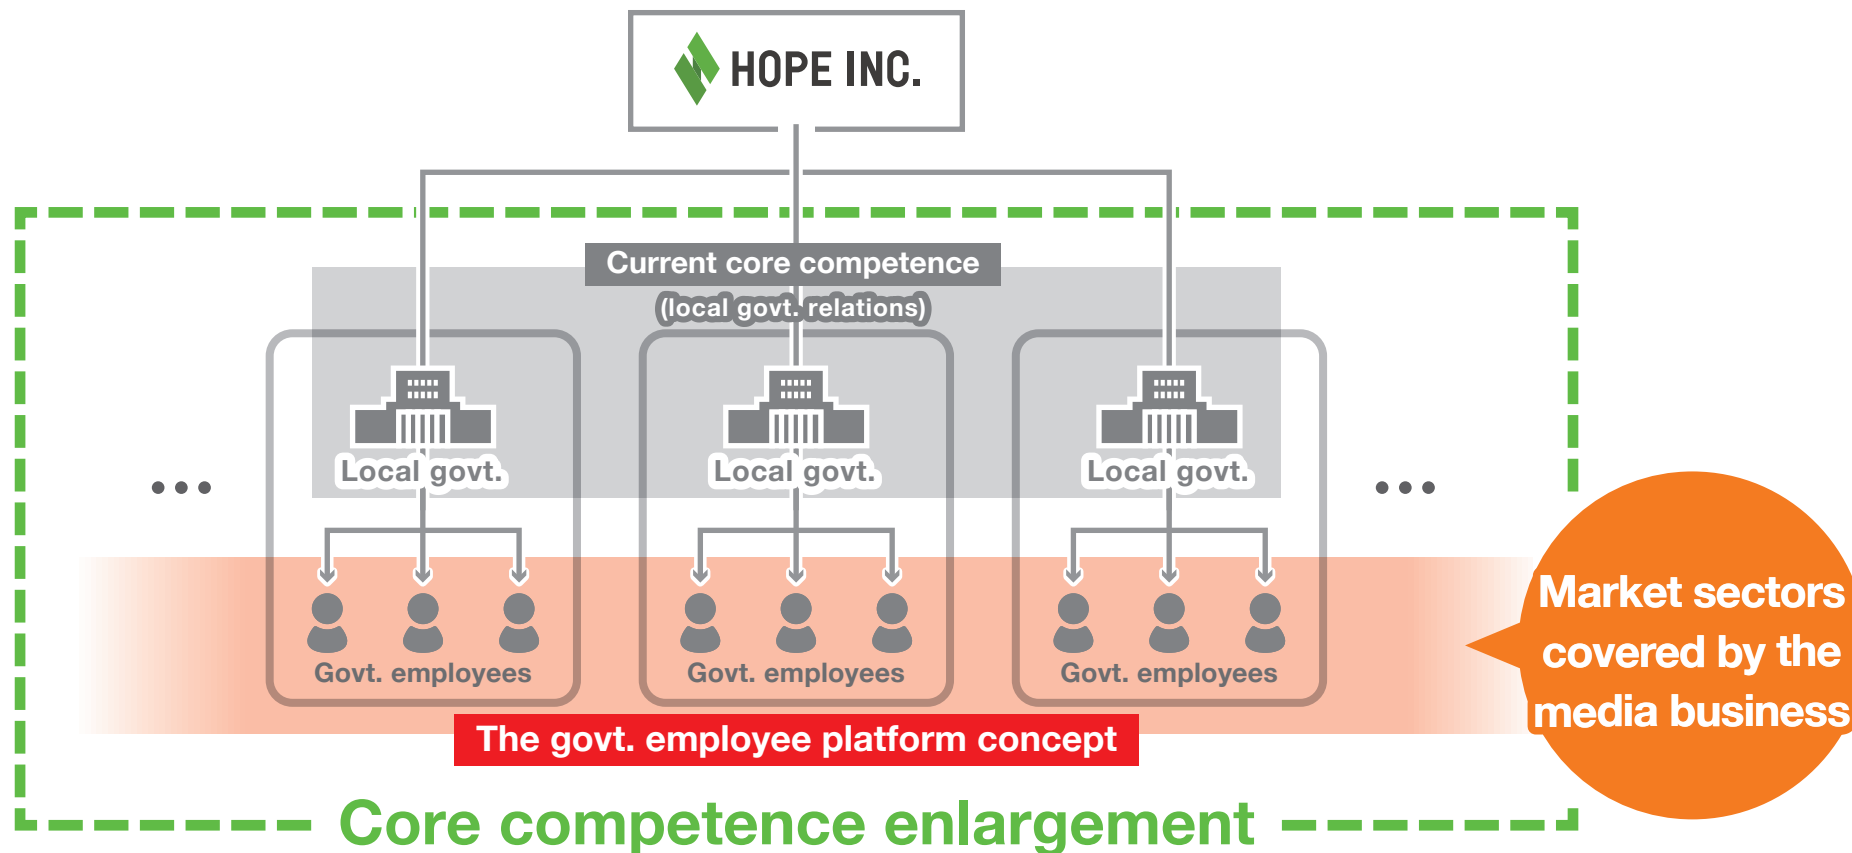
HOPE INC.

Current core competence
(local govt. relations)

Local govt.

Local govt.

Local govt.

Govt. employees

Govt. employees

Govt. employees

The govt. employee platform concept

Market sectors covered by the media business

Core competence enlargement